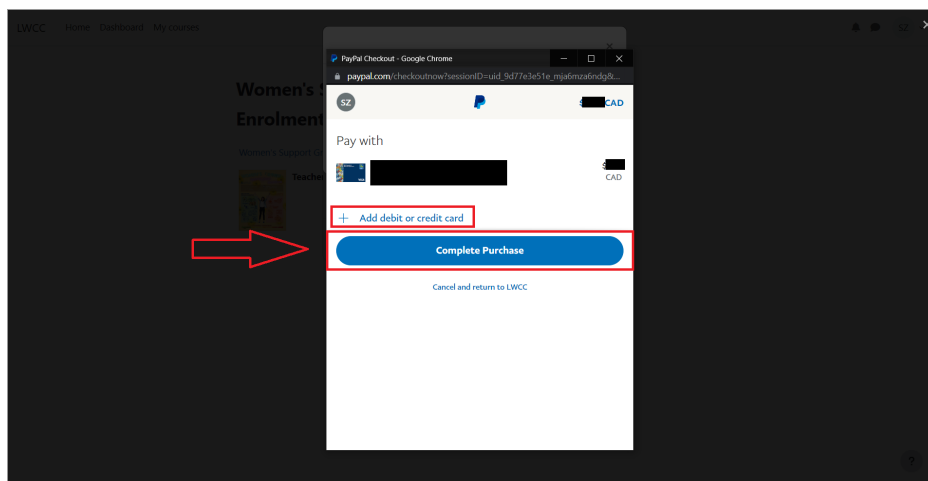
LWCC Home Dashboard My courses

SZ

Women's S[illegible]

Enrolment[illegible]

Women's Support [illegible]

Teache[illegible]

PayPal Checkout - Google Chrome

paypal.com/checkoutnow?sessionID=uid_9d77e3e51e_mja6mza6ndg&...

SZ

$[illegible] CAD

Pay with

$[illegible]
CAD

+ Add debit or credit card

Complete Purchase

Cancel and return to LWCC

?